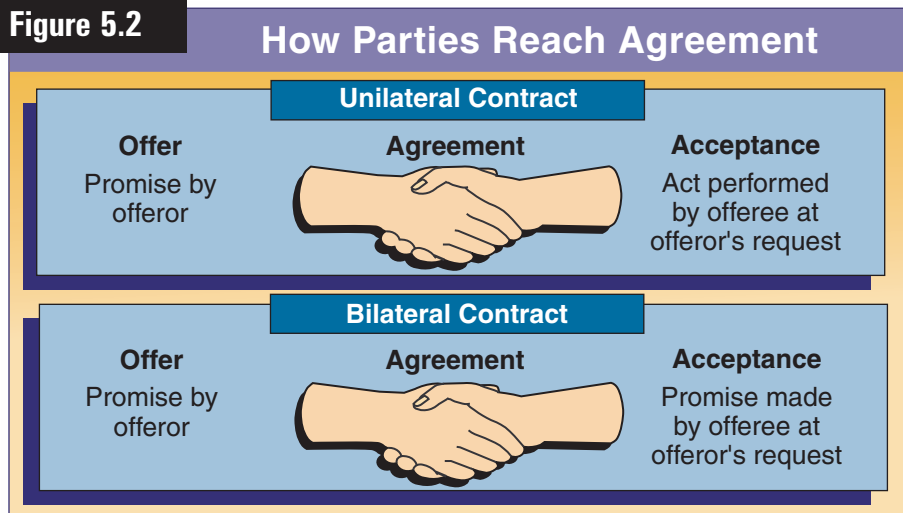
Figure 5.2

How Parties Reach Agreement

Unilateral Contract

Offer
Promise by offeror

Agreement

Acceptance
Act performed by offeree at offeror's request

Bilateral Contract

Offer
Promise by offeror

Agreement

Acceptance
Promise made by offeree at offeror's request